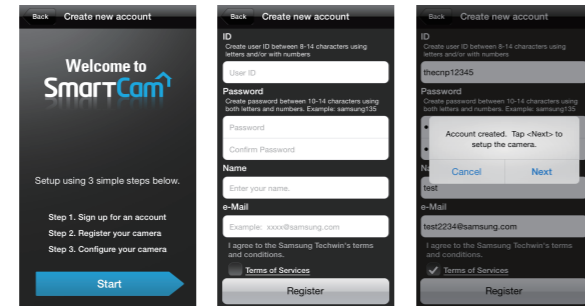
Back Create new account

Welcome to SmartCam

Setup using 3 simple steps below.

Step 1. Sign up for an account
Step 2. Register your camera
Step 3. Configure your camera

Start

Back Create new account

ID
Create user ID between 8-14 characters using letters and/or with numbers

User ID

Password
Create password between 10-14 characters using both letters and numbers. Example: samsung135

Password

Confirm Password

Name

Enter your name.

e-Mail

Example: xxxx@samsung.com

I agree to the Samsung Techwin's terms and conditions.

Terms of Services

Register

Back Create new account

ID
Create user ID between 8-14 characters using letters and/or with numbers

thecnp12345

Password
Create password between 10-14 characters using both letters and numbers. Example: samsung135

Account created. Tap <Next> to setup the camera.

Cancel Next

test

e-Mail

test2234@samsung.com

I agree to the Samsung Techwin's terms and conditions.

Terms of Services

Register